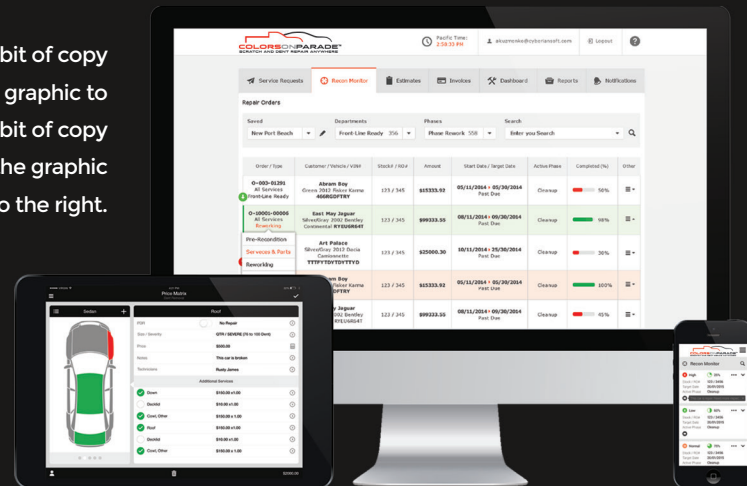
bit of copy
graphic to
bit of copy
he graphic
o the right.

COLORS ON PARADE
SCRATCH AND DENT REPAIR ANYWHERE

Pacific Time: 2:58:33 PM

akuzmenko@cyberiansoft.com

Logout

Service Requests
Recon Monitor
Estimates
Invoices
Dashboard
Reports
Notifications

Repair Orders

Saved
New Port Beach

Departments
Front-Line Ready 356

Phases
Phase Rework 358

Search
Enter you Search

| Order / Type | Customer / Vehicle / VIN# | Stock# / RO# | Amount | Start Date / Target Date | Active Phase | Completed (%) | Other |
|---|---|---|---|---|---|---|---|
| O-003-01291 All Services Front-Line Ready | Abram Boy Green 2012 Fisker Karma 466RGDFTRY | 123 / 345 | \$15333.92 | 05/11/2014 - 05/30/2014 Past Due | Cleanup | 56% | |
| O-10001-00006 All Services Reworking | East May Jaguar SilverGray 2002 Bentley Continental RYSU6R64T | 123 / 345 | \$99333.55 | 08/11/2014 - 09/30/2014 Past Due | Cleanup | 98% | |
| Pre-Recondition Services & Parts Reworking | Art Palace SilverGray 2012 Dacia Camionette TTTFYTDYTDYTTYD | 123 / 345 | \$25000.30 | 10/11/2014 - 25/30/2014 Past Due | Cleanup | 36% | |
| | wn Boy Fisker Karma GDFTRY | 123 / 345 | \$15333.92 | 05/11/2014 - 05/30/2014 Past Due | Cleanup | 100% | |
| | y Jaguar 002 Bentley RYSU6R64T | 123 / 345 | \$99333.55 | 08/11/2014 - 09/30/2014 Past Due | Cleanup | 45% | |

Price Matrix

Sedan

Roof

PDR No Repair
Size / Severity QTR / SEVERE (76 to 100 Dent)
Price \$500.00
Notes This car is broken
Technicians Rusty James

Additional Services
Dent \$160.00 x1.00
Doubtal \$10.00 x1.00
Cowl, Other \$150.00 x1.00
Roof \$160.00 x1.00
Doubtal \$10.00 x1.00
Cowl, Other \$150.00 x1.00

\$2000.00

COLORS ON PARADE
Recon Monitor
High 30%
Low 30%
Normal 15%